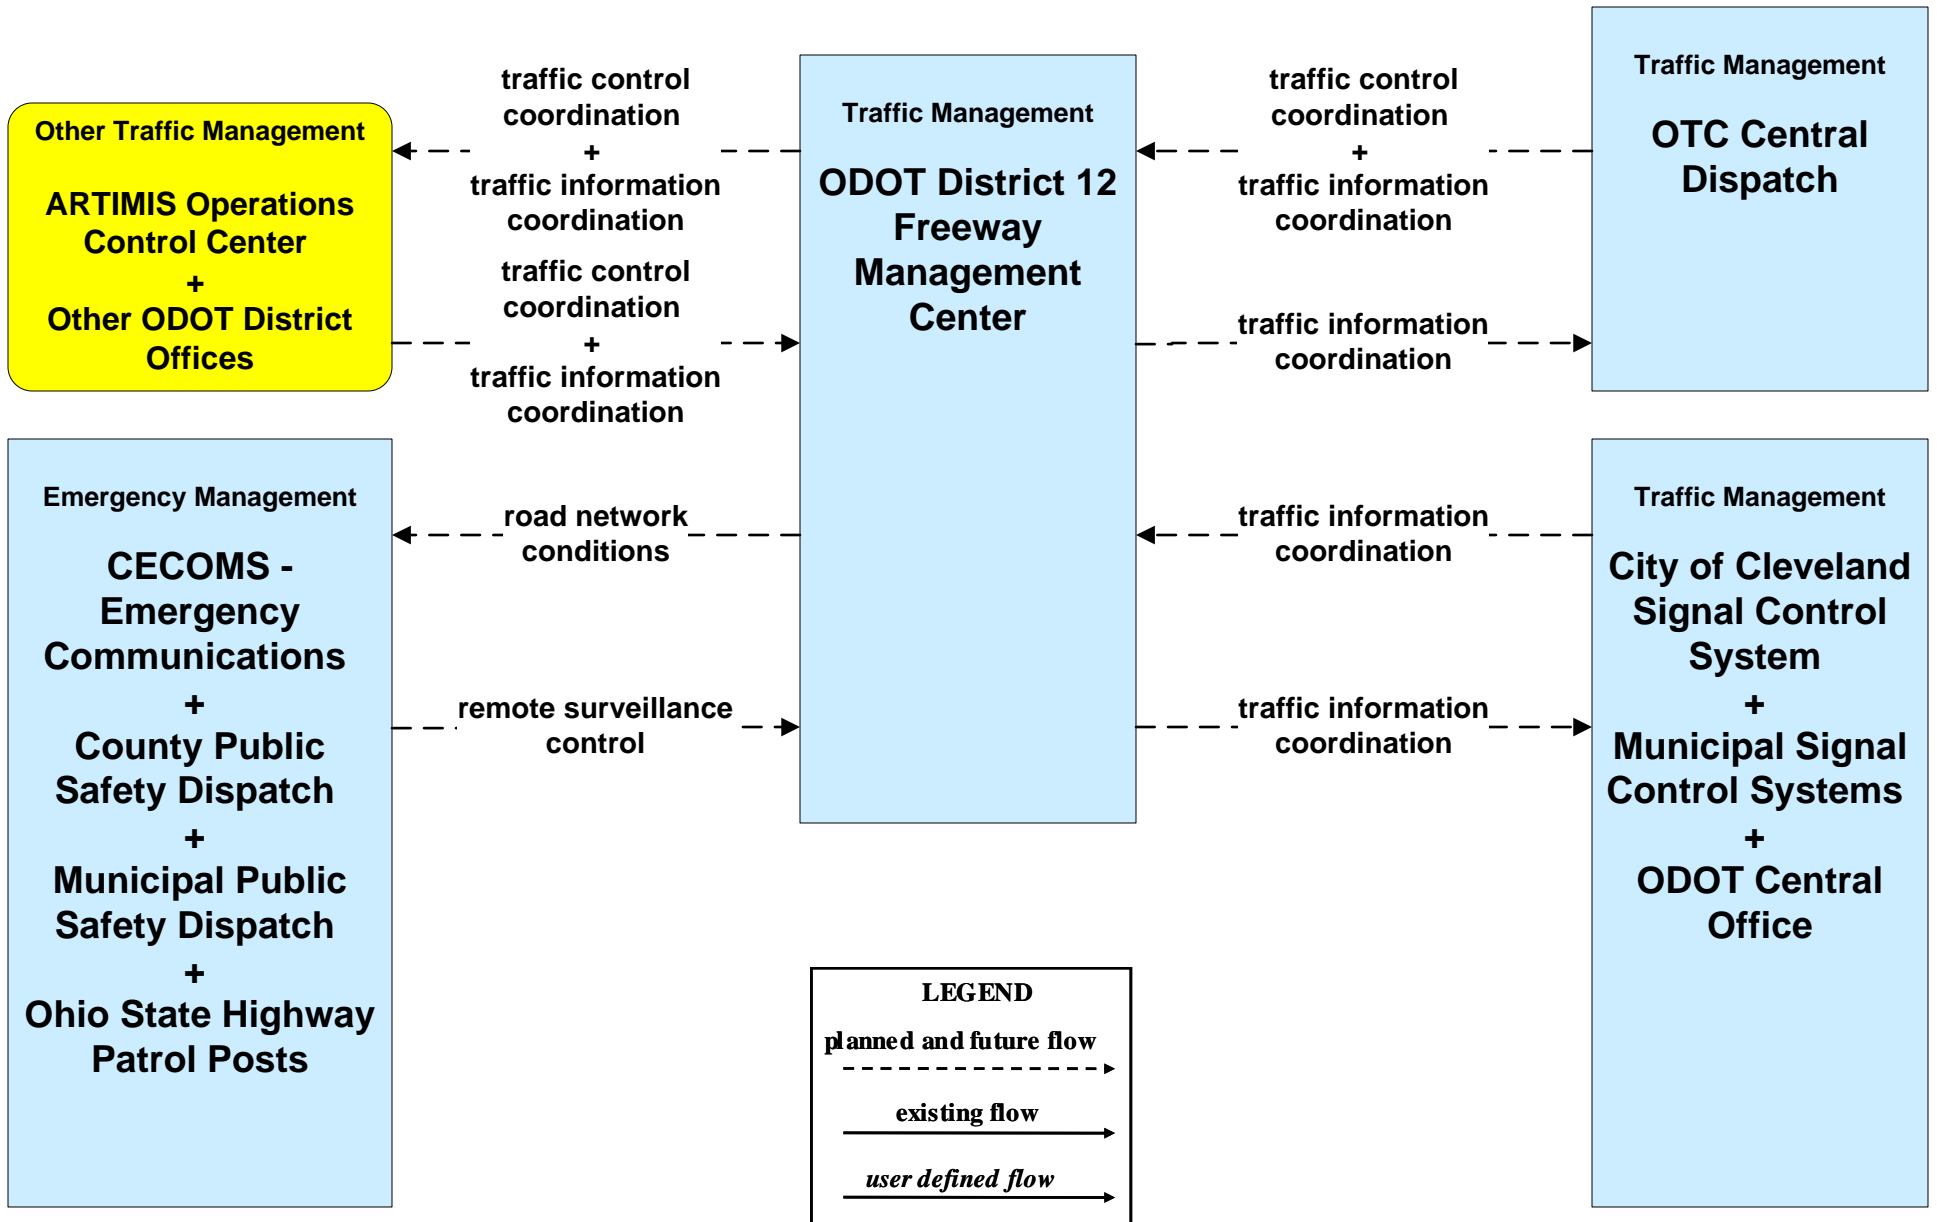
Other Traffic Management

ARTIMIS Operations Control Center
+
Other ODOT District Offices

traffic control coordination
+
traffic information coordination

traffic control coordination
+
traffic information coordination

Traffic Management

ODOT District 12 Freeway Management Center

traffic control coordination
+
traffic information coordination

traffic information coordination

Traffic Management

OTC Central Dispatch

Emergency Management

CECOMS - Emergency Communications
+
County Public Safety Dispatch
+
Municipal Public Safety Dispatch
+
Ohio State Highway Patrol Posts

road network conditions

remote surveillance control

traffic information coordination

traffic information coordination

Traffic Management

City of Cleveland Signal Control System
+
Municipal Signal Control Systems
+
ODOT Central Office

LEGEND
planned and future flow
existing flow
user defined flow